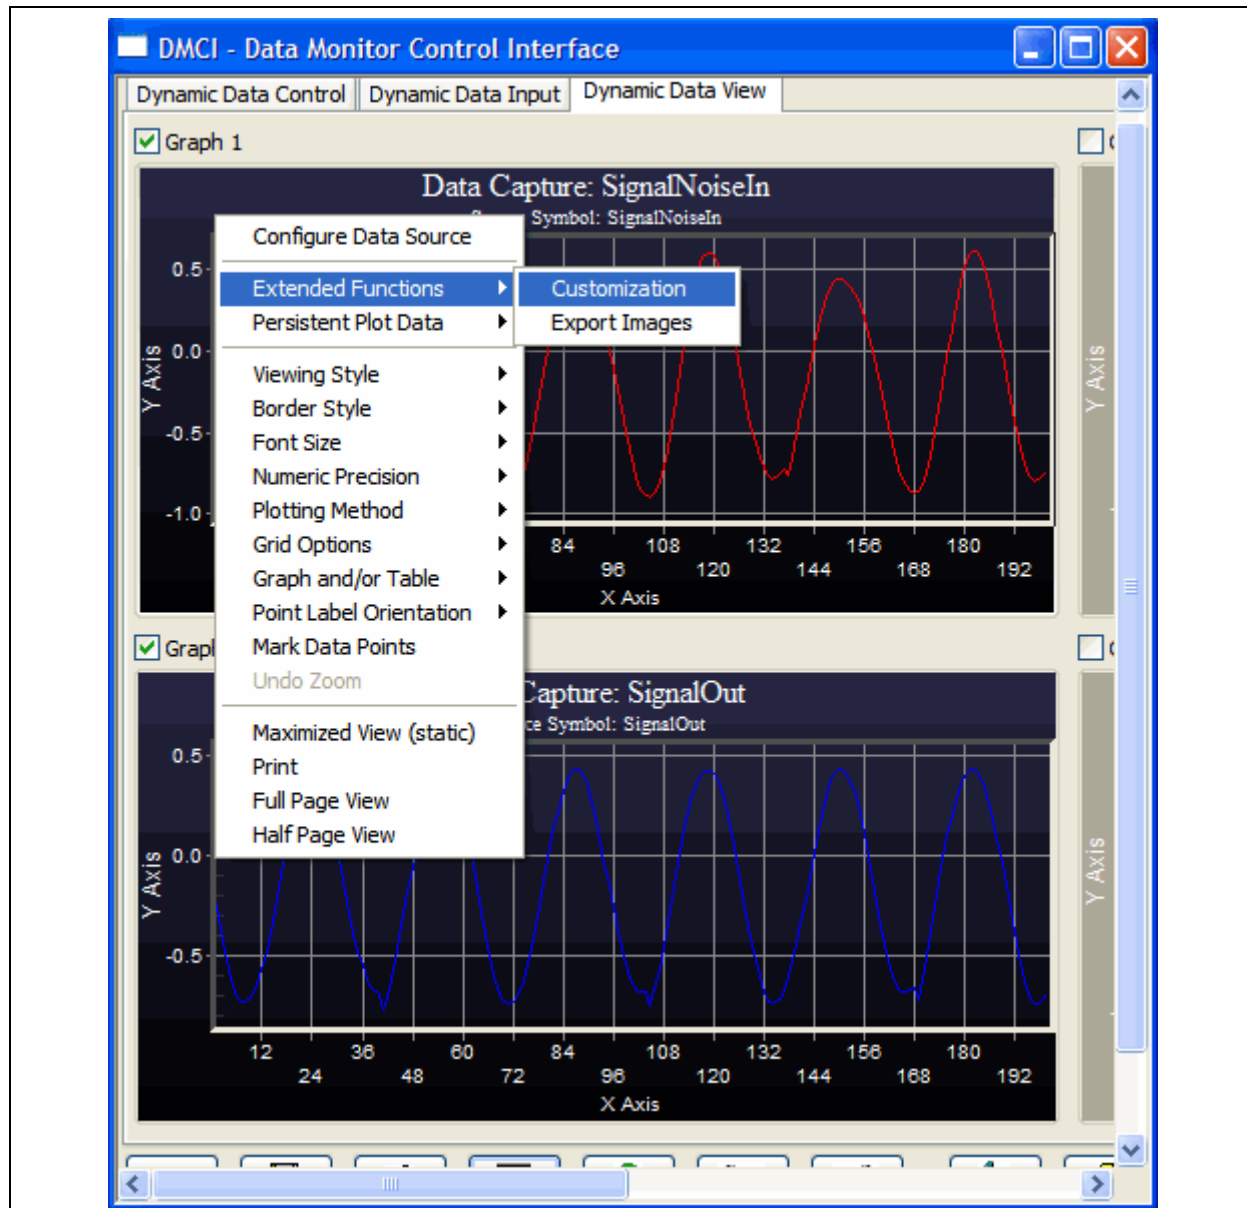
DMCI - Data Monitor Control Interface

Dynamic Data Control | Dynamic Data Input | Dynamic Data View

Graph 1

Data Capture: SignalNoiseIn

Symbol: SignalNoiseIn

Configure Data Source

Extended Functions

Persistent Plot Data

Viewing Style

Border Style

Font Size

Numeric Precision

Plotting Method

Grid Options

Graph and/or Table

Point Label Orientation

Mark Data Points

Undo Zoom

Maximized View (static)

Print

Full Page View

Half Page View

Customization

Export Images

0.5

0.0

-0.5

-1.0

Y Axis

84 108 132 156 180

96 120 144 168 192

X Axis

Y Axis

Grapl

Capture: SignalOut

ce Symbol: SignalOut

0.5

0.0

-0.5

Y Axis

12 36 60 84 108 132 156 180

24 48 72 96 120 144 168 192

X Axis

Y Axis